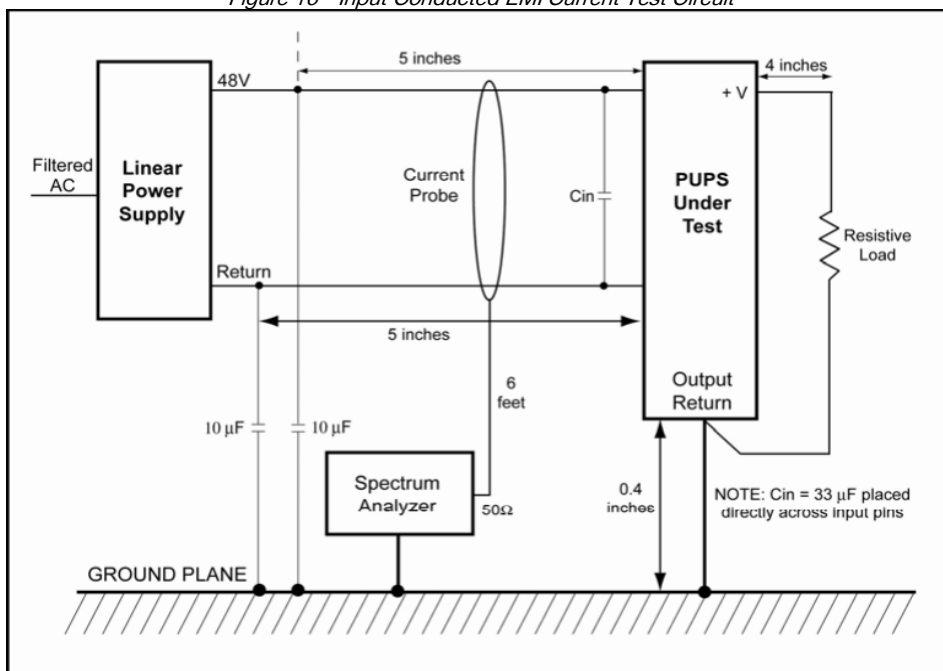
Figure 16 - Input Conducted EMI Current Test Circuit

5 inches

4 inches

48V

+ V

Filtered AC

Linear Power Supply

Current Probe

Cin

PUPS Under Test

Resistive Load

Return

5 inches

6 feet

Output Return

$10\ \mu F$

$10\ \mu F$

Spectrum Analyzer

$50\Omega$

0.4 inches

NOTE: Cin = 33 $\mu$F placed directly across input pins

GROUND PLANE